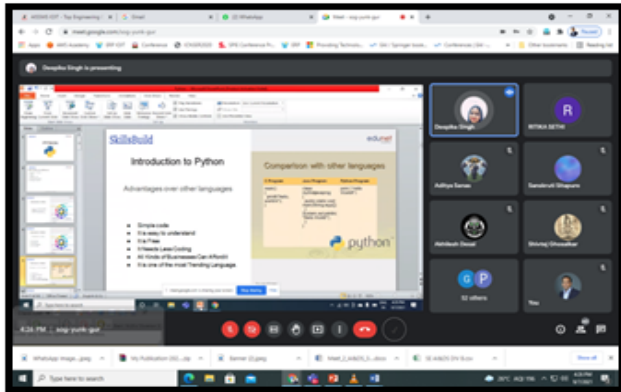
Deepika Singh is presenting

SkillsBuild

edunet

Introduction to Python

Advantages over other languages

Comparison with other languages

python

- Simple code
- It is easy to understand
- It is Free
- It Needs Less Coding
- All Kinds of Businesses Can Afford it
- It is one of the most Trending Language

Deepika Singh

R

RITIKA SETHI

Aditya Sanas

Sanskruti Shapure

Abhilash Desai

Shivraj Ghosalkar

G P

52 others

You

6:26 PM | sog-yunk-gui

WhatsApp Image....jpeg

My Publication (50)....zip

Banner (2).jpeg

Meet_2_AIADS_S....docx

IE AIADS EN B.csv

Show all

Type here to search